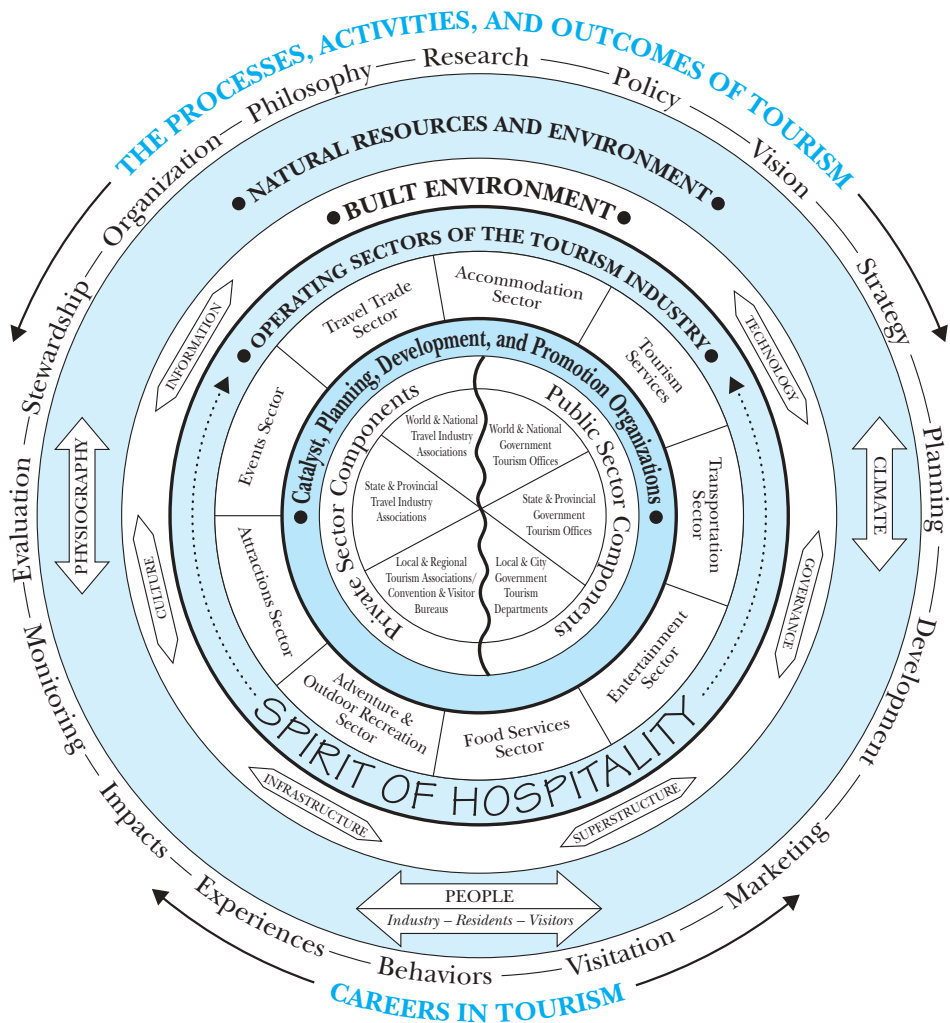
THE PROCESSES, ACTIVITIES, AND OUTCOMES OF TOURISM

Philosophy — Research — Policy — Vision — Strategy — Planning — Development — Marketing — Visitation — Behaviors — Experiences — Impacts — Monitoring — Evaluation — Stewardship — Organization —

NATURAL RESOURCES AND ENVIRONMENT

BUILT ENVIRONMENT

OPERATING SECTORS OF THE TOURISM INDUSTRY

Accommodation Sector

Tourism Services

Transportation Sector

Entertainment Sector

Food Services Sector

Adventure & Outdoor Recreation Sector

Attractions Sector

Events Sector

Travel Trade Sector

Catalyst, Planning, Development, and Promotion Organizations

Private Sector Components

Public Sector Components

World & National Travel Industry Associations

World & National Government Tourism Offices

State & Provincial Travel Industry Associations

State & Provincial Government Tourism Offices

Local & Regional Tourism Associations/ Convention & Visitor Bureaus

Local & City Government Tourism Departments

SPIRIT OF HOSPITALITY

INFORMATION

TECHNOLOGY

PHYSIOGRAPHY

CLIMATE

CULTURE

GOVERNANCE

INFRASTRUCTURE

SUPERSTRUCTURE

PEOPLE

Industry – Residents – Visitors

CAREERS IN TOURISM